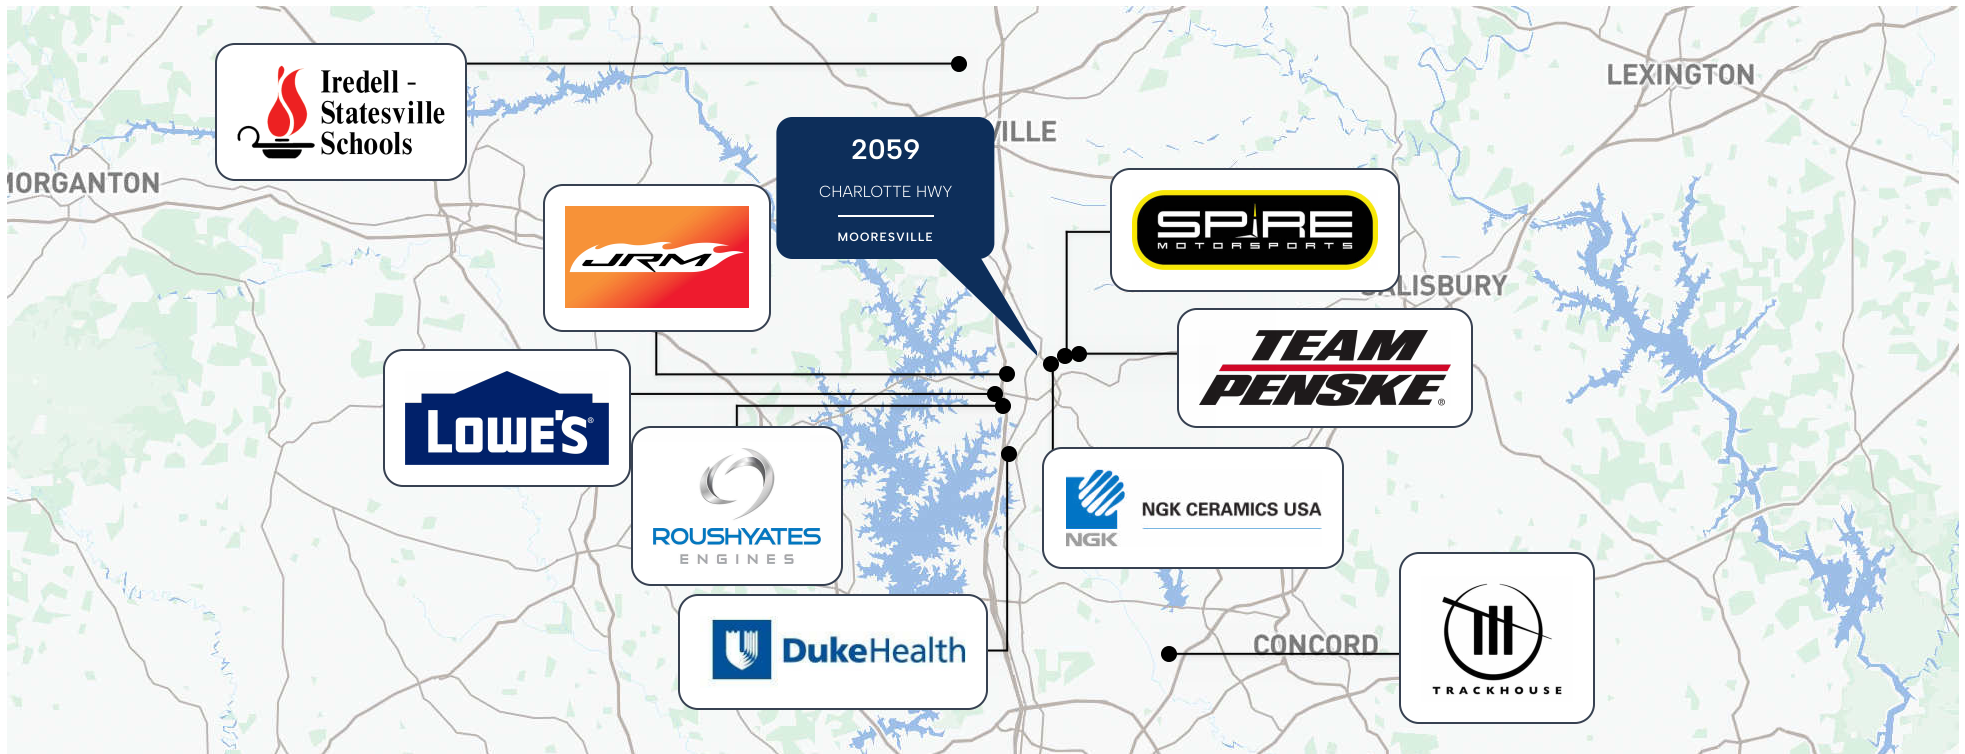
Iredell - Statesville Schools

IORGANTON

2059

CHARLOTTE HWY

MOORESVILLE

ILLE

LEXINGTON

JRM

SPIRE MOTORSPORTS

ALISBURY

TEAM PENSKE

LOWE'S

ROUSHYATES ENGINES

NGK NGK CERAMICS USA

DukeHealth

CONCORD

TRACKHOUSE